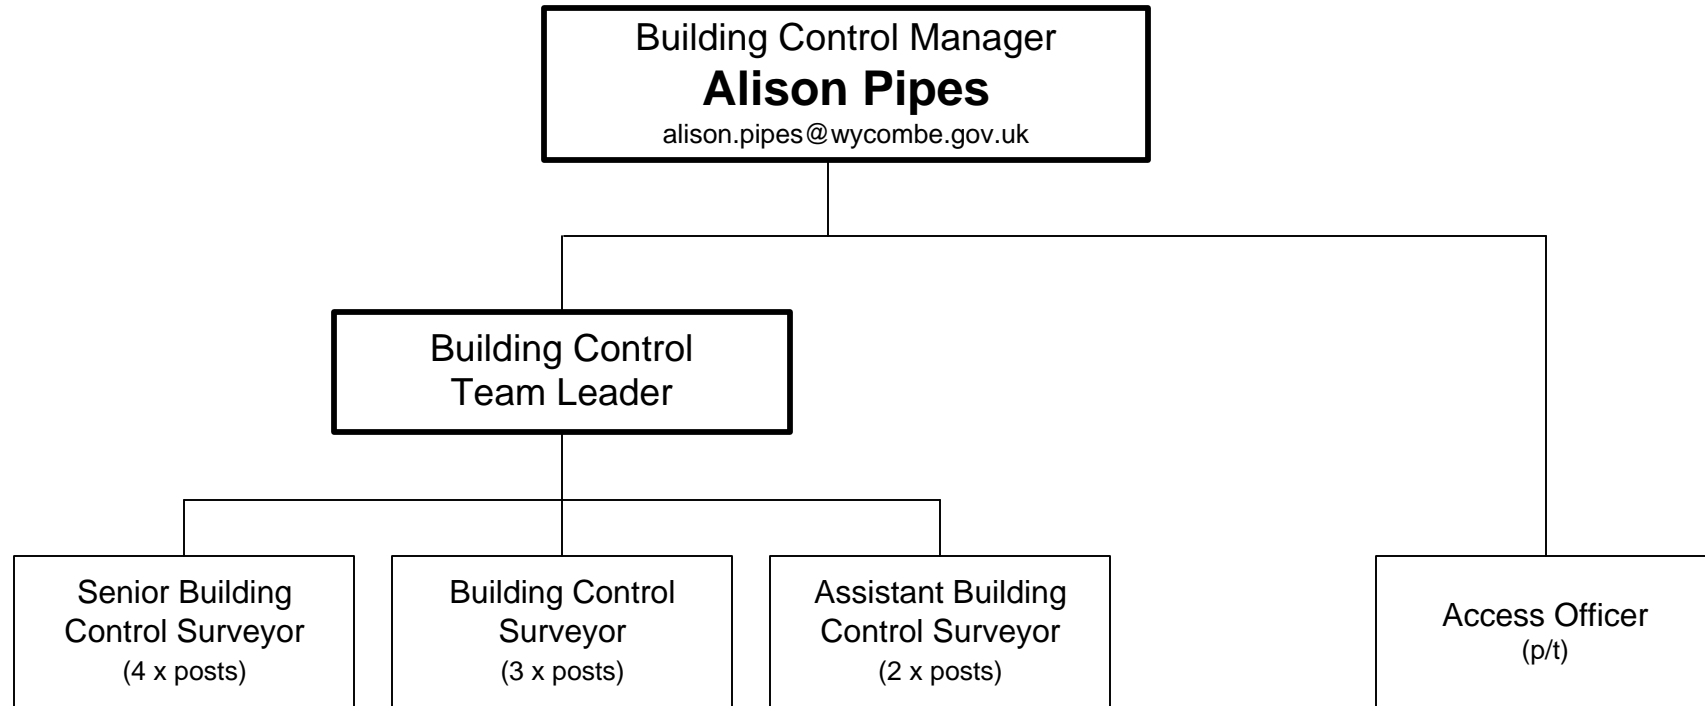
Building Control Manager
**Alison Pipes**
alison.pipes@wycombe.gov.uk

Building Control Team Leader

Senior Building Control Surveyor
(4 x posts)

Building Control Surveyor
(3 x posts)

Assistant Building Control Surveyor
(2 x posts)

Access Officer
(p/t)